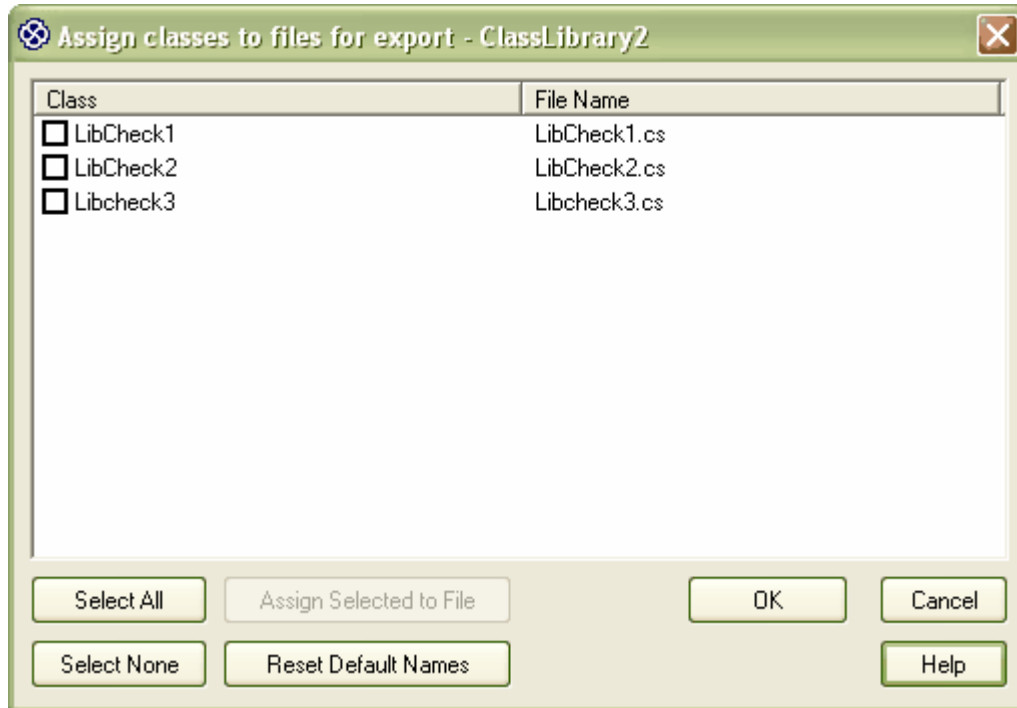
Assign classes to files for export - ClassLibrary2

| Class | File Name |
|---|---|
| LibCheck1 | LibCheck1.cs |
| LibCheck2 | LibCheck2.cs |
| Libcheck3 | Libcheck3.cs |

Select All
Assign Selected to File
OK
Cancel
Select None
Reset Default Names
Help